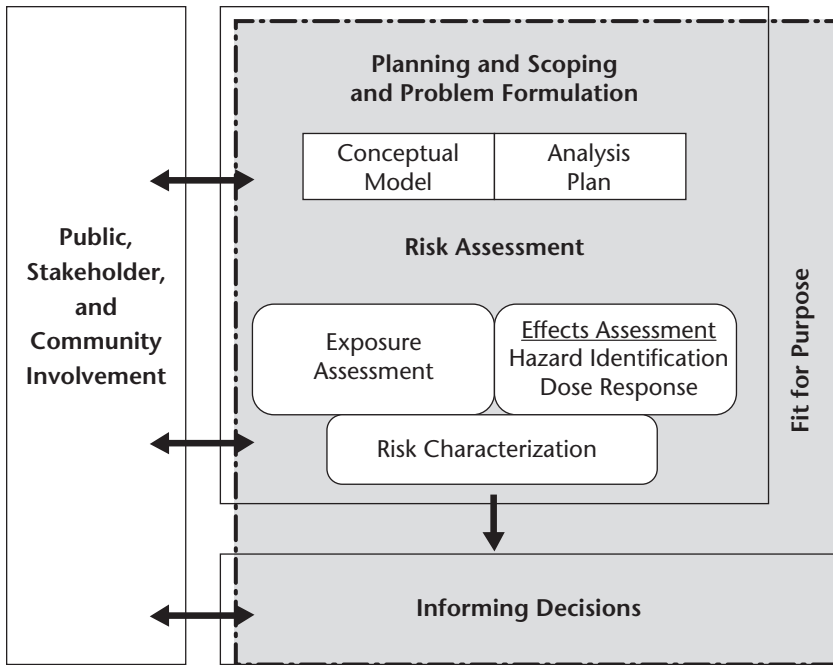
Public, Stakeholder, and Community Involvement

Planning and Scoping and Problem Formulation

| Conceptual Model | Analysis Plan |
|---|---|

Risk Assessment

Exposure Assessment

Effects Assessment
Hazard Identification
Dose Response

Risk Characterization

Fit for Purpose

Informing Decisions